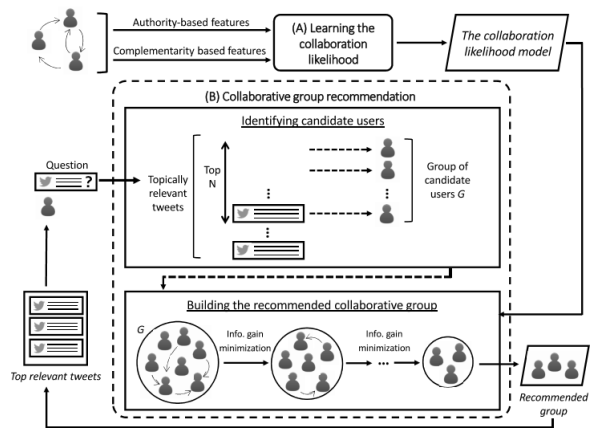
Authority-based features

Complementarity based features

(A) Learning the collaboration likelihood

The collaboration likelihood model

(B) Collaborative group recommendation

Identifying candidate users

Question

?

Topically relevant tweets

Top N

Group of candidate users $G$

Building the recommended collaborative group

$G$

Info. gain minimization

Info. gain minimization

Top relevant tweets

Recommended group